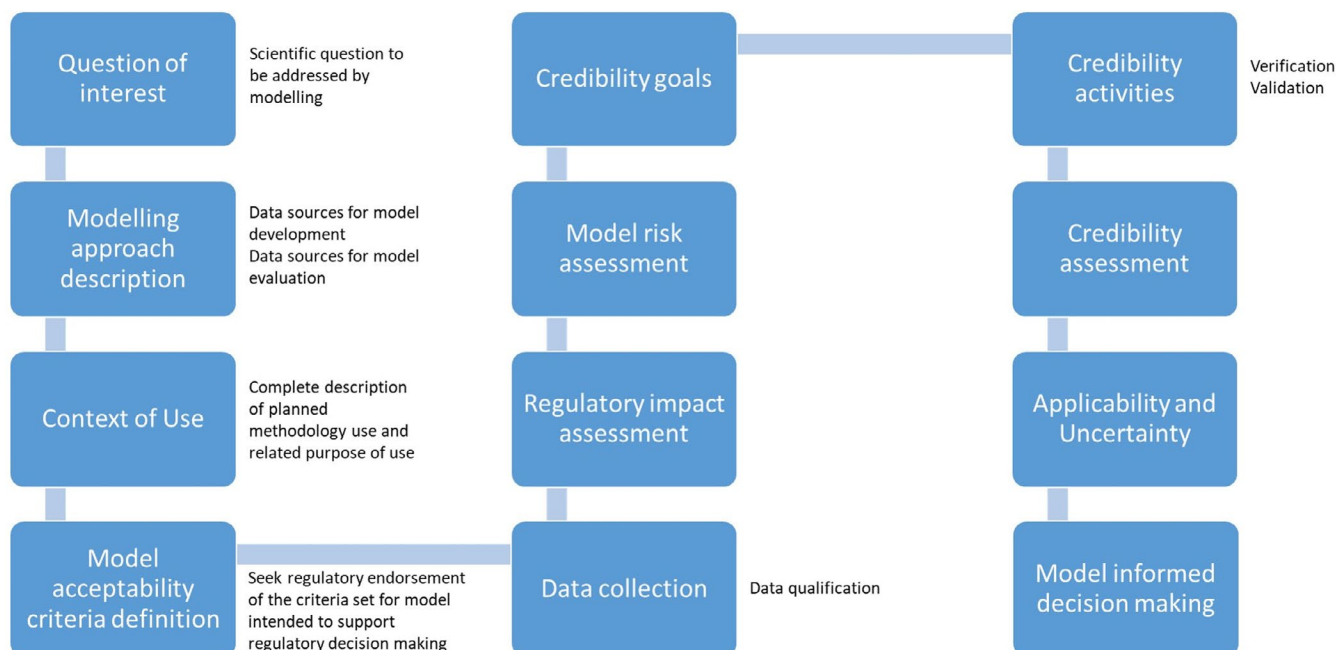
Question of interest

Scientific question to be addressed by modelling

Modelling approach description

Data sources for model development
Data sources for model evaluation

Context of Use

Complete description of planned methodology use and related purpose of use

Model acceptability criteria definition

Seek regulatory endorsement of the criteria set for model intended to support regulatory decision making

Credibility goals

Model risk assessment

Regulatory impact assessment

Data collection

Data qualification

Credibility activities

Verification
Validation

Credibility assessment

Applicability and Uncertainty

Model informed decision making